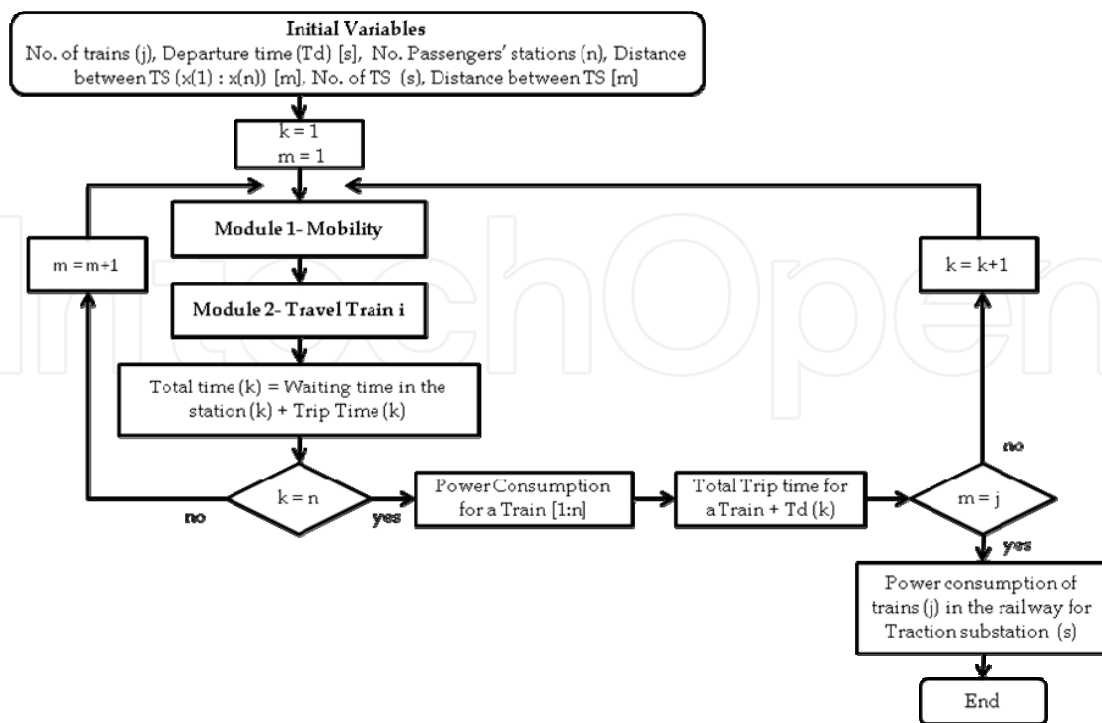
Initial Variables
No. of trains (j), Departure time (Td) [s], No. Passengers' stations (n), Distance between TS (x(1) : x(n)) [m], No. of TS (s), Distance between TS [m]

k = 1
m = 1

Module 1- Mobility

Module 2- Travel Train i

Total time (k) = Waiting time in the station (k) + Trip Time (k)

m = m+1

k = k+1

k = n

no

yes

Power Consumption for a Train [1:n]

Total Trip time for a Train + Td (k)

m = j

no

yes

Power consumption of trains (j) in the railway for Traction substation (s)

End

IntechOpen